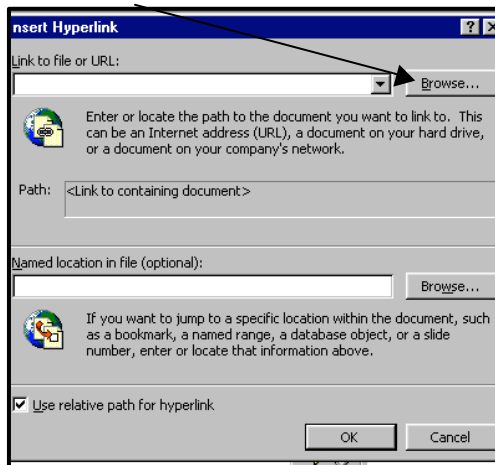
nsert Hyperlink

?

Link to file or URL:

Browse...

Enter or locate the path to the document you want to link to. This can be an Internet address (URL), a document on your hard drive, or a document on your company's network.

Path: <Link to containing document>

Named location in file (optional):

Browse...

If you want to jump to a specific location within the document, such as a bookmark, a named range, a database object, or a slide number, enter or locate that information above.

Use relative path for hyperlink

OK

Cancel